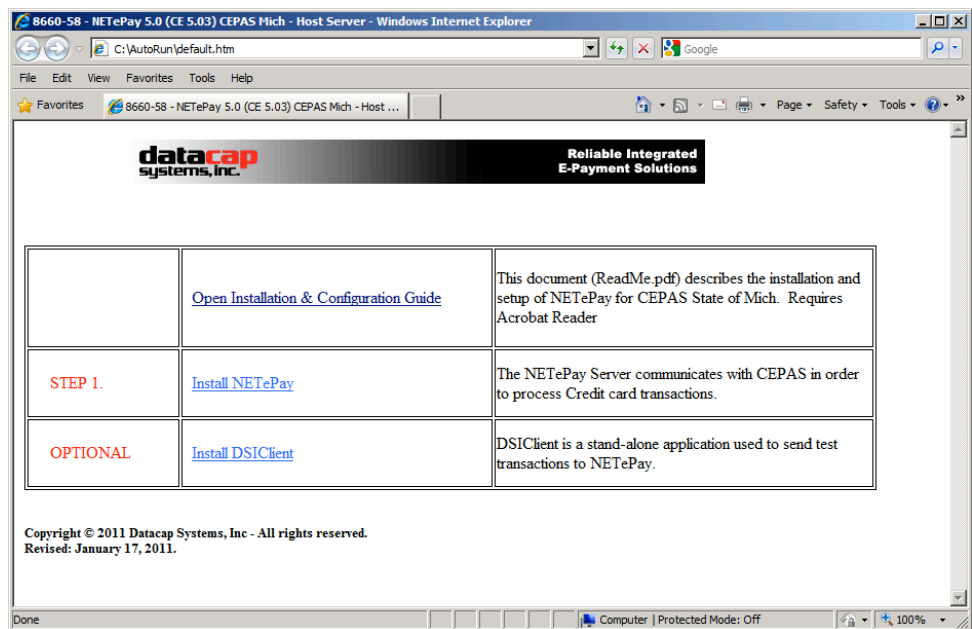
8660-58 - NETePay 5.0 (CE 5.03) CEPAS Mich - Host Server - Windows Internet Explorer

C:\AutoRun\default.htm

Google

File Edit View Favorites Tools Help

Favorites 8660-58 - NETePay 5.0 (CE 5.03) CEPAS Mich - Host ...

Page ▾ Safety ▾ Tools ▾

datacap systems, inc.

Reliable Integrated E-Payment Solutions

| | | |
|---|---|---|
| | Open Installation & Configuration Guide | This document (ReadMe.pdf) describes the installation and setup of NETePay for CEPAS State of Mich. Requires Acrobat Reader |
| STEP 1. | Install NETePay | The NETePay Server communicates with CEPAS in order to process Credit card transactions. |
| OPTIONAL | Install DSIClient | DSIClient is a stand-alone application used to send test transactions to NETePay. |

Copyright © 2011 Datacap Systems, Inc - All rights reserved.
Revised: January 17, 2011.

Done

Computer | Protected Mode: Off

100%